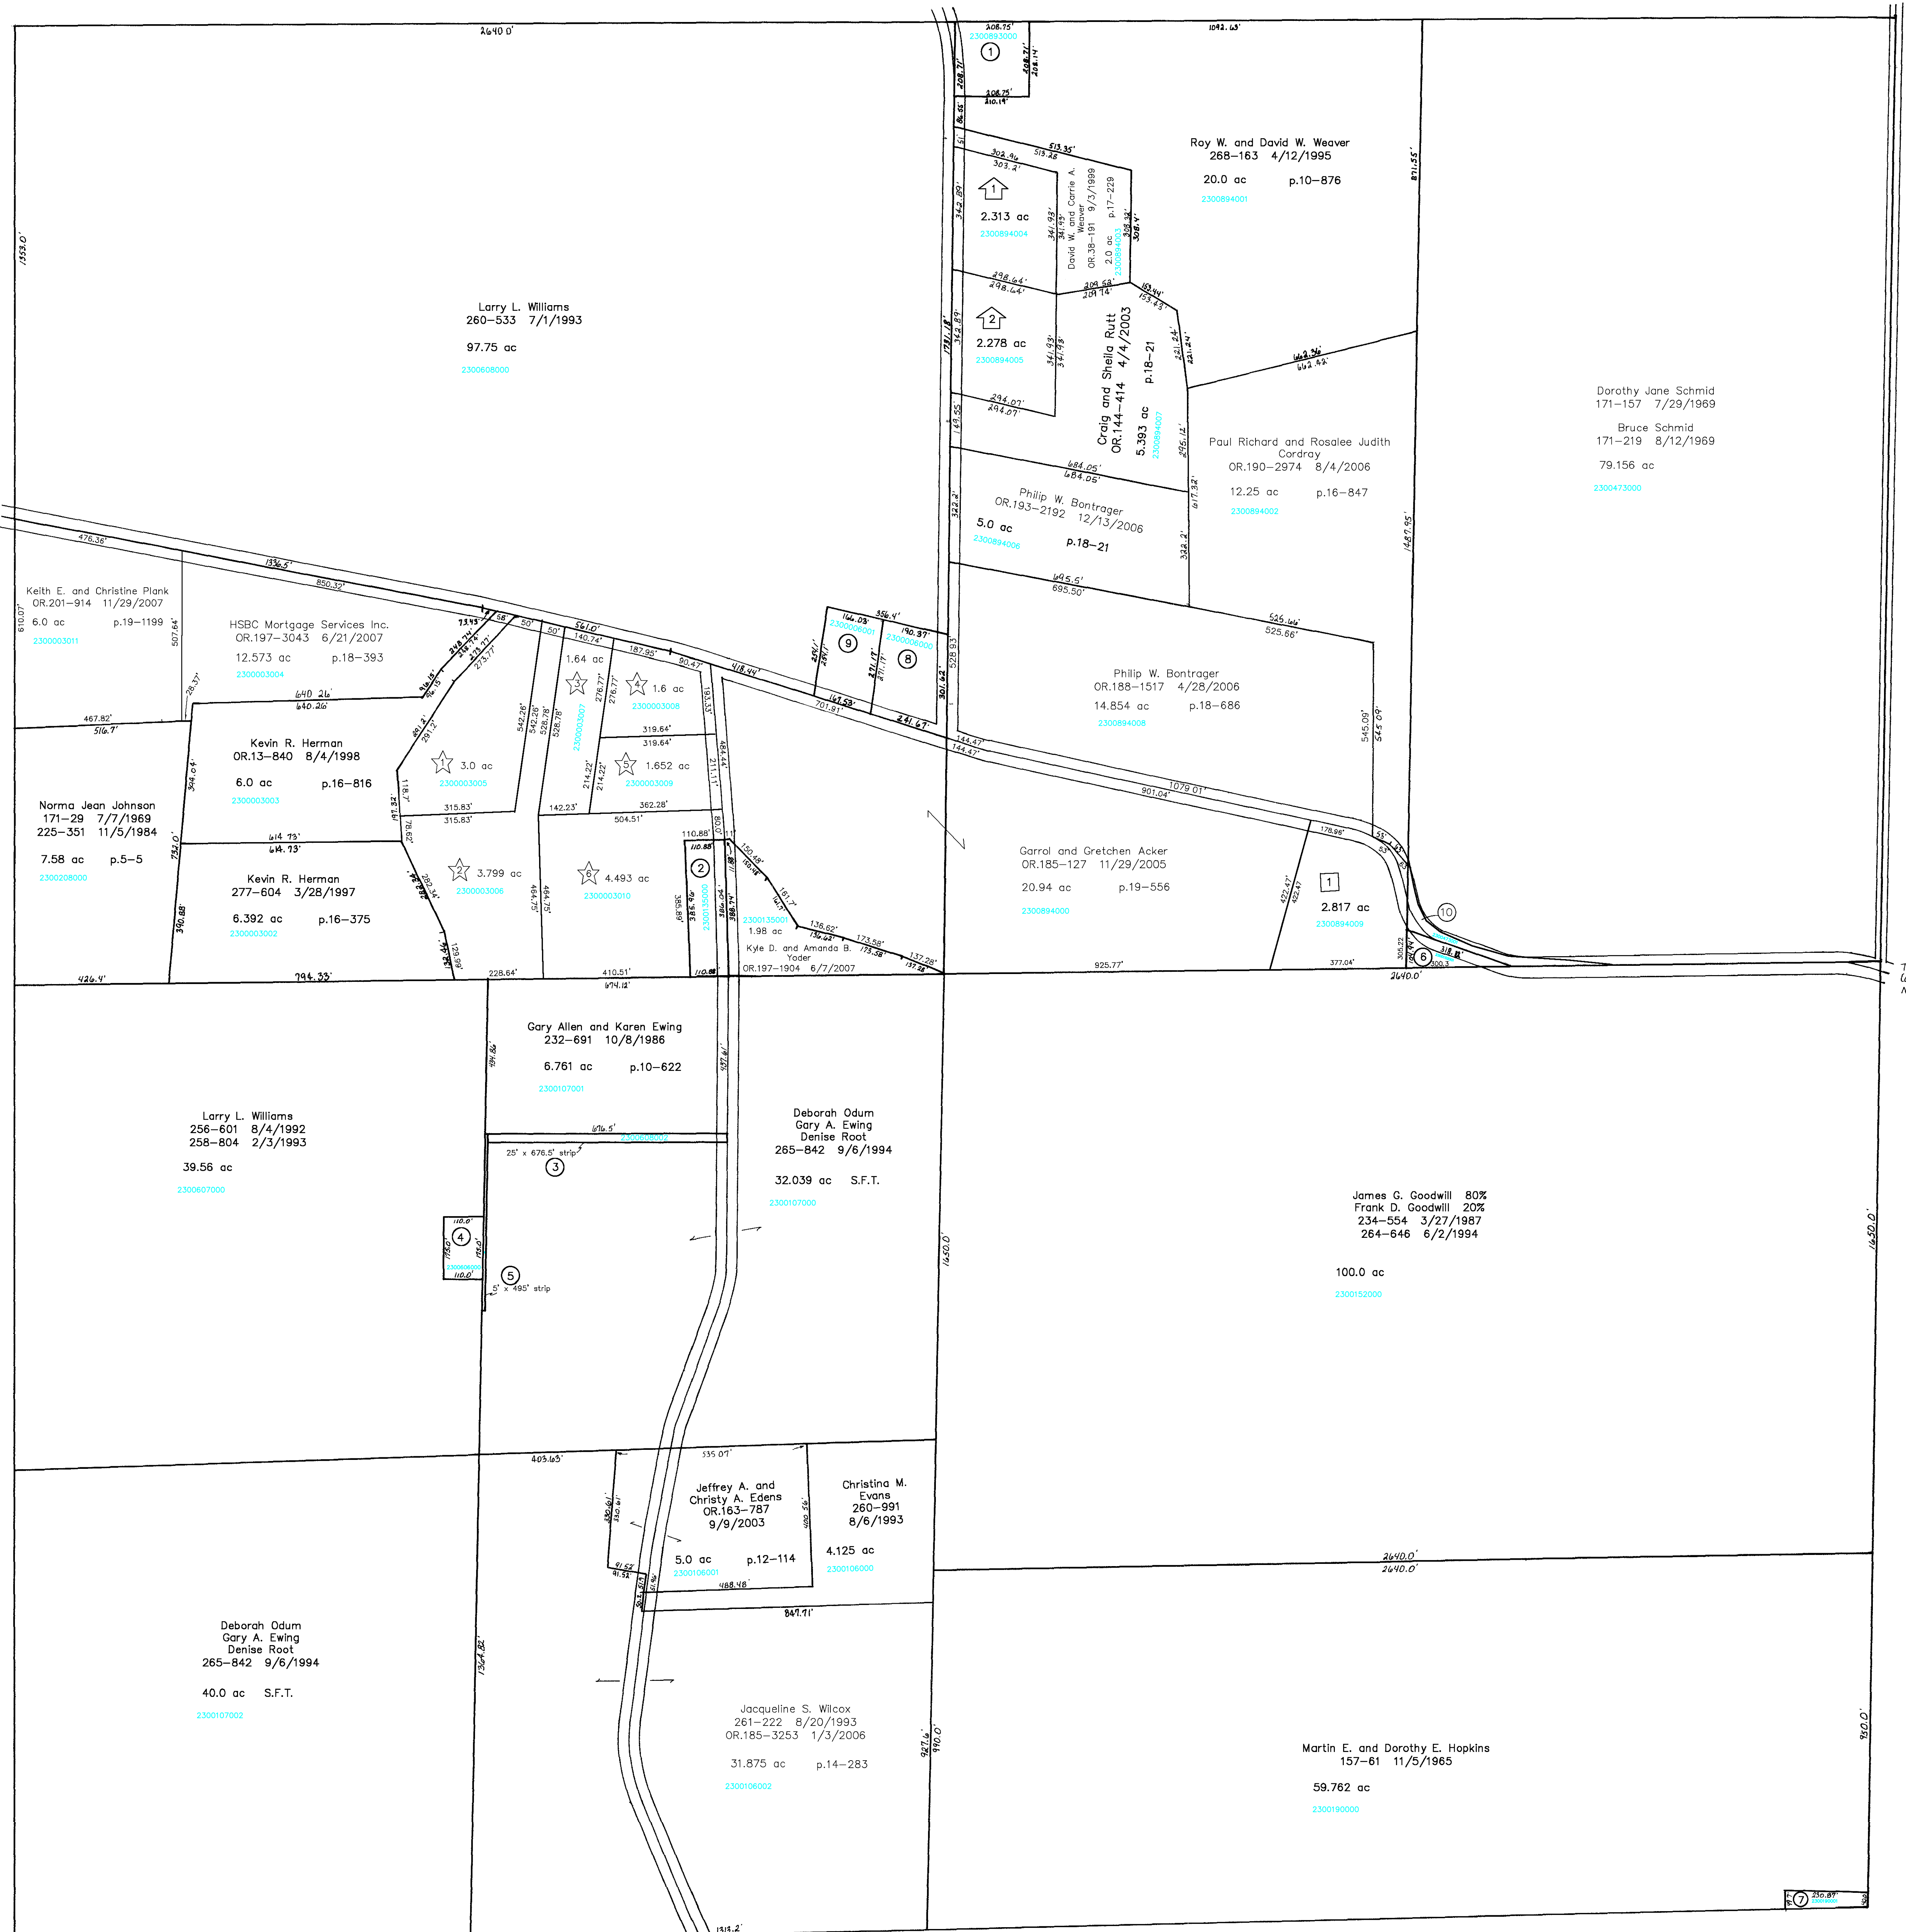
2640.0'
208.75'
2300893000
1
208.71'
208.14'
208.75'
210.14'
1042.63'
Roy W. and David W. Weaver
268–163 4/12/1995
20.0 ac p.10–876
2300894001
871.55'
1353.0'
Larry L. Williams
260–533 7/1/1993
97.75 ac
2300606000
513.35'
302.94
303.2'
1
2.313 ac
2300894004
David W. and Carrie A. Weaver
OR.38–191 9/3/1999 p.17–229
2.0 ac
298.64'
298.64'
2
2.278 ac
2300894005
294.07'
294.07'
Craig and Sheila Rutt
OR.144–414 4/4/2003
p.18–21
5.393 ac
2300894007
662.96'
662.82'
Dorothy Jane Schmid
171–157 7/29/1969
Bruce Schmid
171–219 8/12/1969
79.156 ac
2300473000
Paul Richard and Rosalee Judith Cordray
OR.190–2974 8/4/2006
12.25 ac p.16–847
2300894002
684.05'
684.05'
Philip W. Bontrager
OR.193–2192 12/13/2006
5.0 ac
2300894006
p.18–21
1487.95'
476.36'
1336.5'
850.32'
Keith E. and Christine Plank
OR.201–914 11/29/2007
6.0 ac p.19–1199
2300003011
610.07'
507.64'
HSBC Mortgage Services Inc.
OR.197–3043 6/21/2007
12.573 ac p.18–393
2300003004
695.5'
695.50'
525.66'
525.66'
Philip W. Bontrager
OR.188–1517 4/28/2006
14.854 ac p.18–686
2300894008
545.09'
166.03'
356.4'
190.37'
9
8
561.0'
140.74'
1.64 ac
187.95'
90.47'
418.44'
4
1.6 ac
2300003008
3
319.64'
319.64'
5
1.652 ac
2300003009
640.26'
640.26'
467.82'
516.7'
Kevin R. Herman
OR.13–840 8/4/1998
6.0 ac p.16–816
2300003003
1
3.0 ac
2300003005
315.83'
315.83'
142.23'
362.28'
504.51'
144.47'
144.47'
1079.01'
901.04'
701.81'
241.67'
Norma Jean Johnson
171–29 7/7/1969
225–351 11/5/1984
7.58 ac p.5–5
2300208000
614.73'
614.73'
Kevin R. Herman
277–604 3/28/1997
6.392 ac p.16–375
2300003002
2
3.799 ac
2300003006
6
4.493 ac
2300003010
110.88'
2
2300135000
2300135001
1.98 ac
Kyle D. and Amanda B. Yoder
OR.197–1904 6/7/2007
136.62'
173.58'
137.28'
Garrol and Gretchen Acker
OR.185–127 11/29/2005
20.94 ac p.19–556
2300894000
178.96'
1
2.817 ac
2300894009
10
6
318.8'
300.3
925.77'
377.04'
2640.0'
426.4'
794.33'
228.64'
410.51'
674.12'
Gary Allen and Karen Ewing
232–691 10/8/1986
6.761 ac p.10–622
2300107001
Larry L. Williams
256–601 8/4/1992
258–804 2/3/1993
39.56 ac
2300607000
676.5'
25' x 676.5' strip
3
Deborah Odum
Gary A. Ewing
Denise Root
265–842 9/6/1994
32.039 ac S.F.T.
2300107000
James G. Goodwill 80%
Frank D. Goodwill 20%
234–554 3/27/1987
264–646 6/2/1994
100.0 ac
2300152000
1650.0'
1650.0'
110.0'
4
110.0'
5
x 495' strip
403.63'
535.07'
Jeffrey A. and Christy A. Edens
OR.163–787
9/9/2003
5.0 ac p.12–114
2300106001
488.48'
Christina M. Evans
260–991
8/6/1993
4.125 ac
2300106000
2640.0'
2640.0'
847.71'
Deborah Odum
Gary A. Ewing
Denise Root
265–842 9/6/1994
40.0 ac S.F.T.
2300107002
1364.82'
Jacqueline S. Wilcox
261–222 8/20/1993
OR.185–3253 1/3/2006
31.875 ac p.14–283
2300106002
927.6'
930.0'
Martin E. and Dorothy E. Hopkins
157–61 11/5/1965
59.762 ac
2300190000
930.0'
7
230.87'
1313.2'